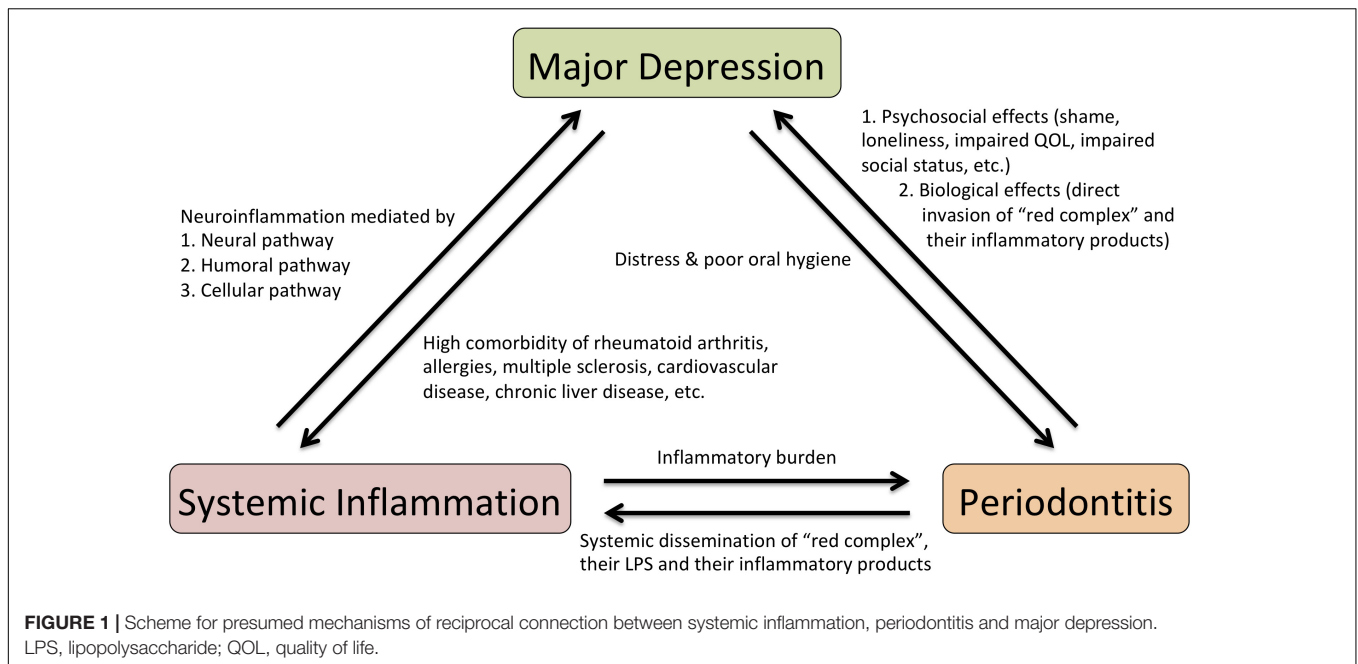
Major Depression

1. Psychosocial effects (shame, loneliness, impaired QOL, impaired social status, etc.)
2. Biological effects (direct invasion of “red complex” and their inflammatory products)

Neuroinflammation mediated by
1. Neural pathway
2. Humoral pathway
3. Cellular pathway

Distress & poor oral hygiene

High comorbidity of rheumatoid arthritis, allergies, multiple sclerosis, cardiovascular disease, chronic liver disease, etc.

Inflammatory burden

Systemic Inflammation

Periodontitis

Systemic dissemination of “red complex”, their LPS and their inflammatory products

**FIGURE 1 |** Scheme for presumed mechanisms of reciprocal connection between systemic inflammation, periodontitis and major depression. LPS, lipopolysaccharide; QOL, quality of life.